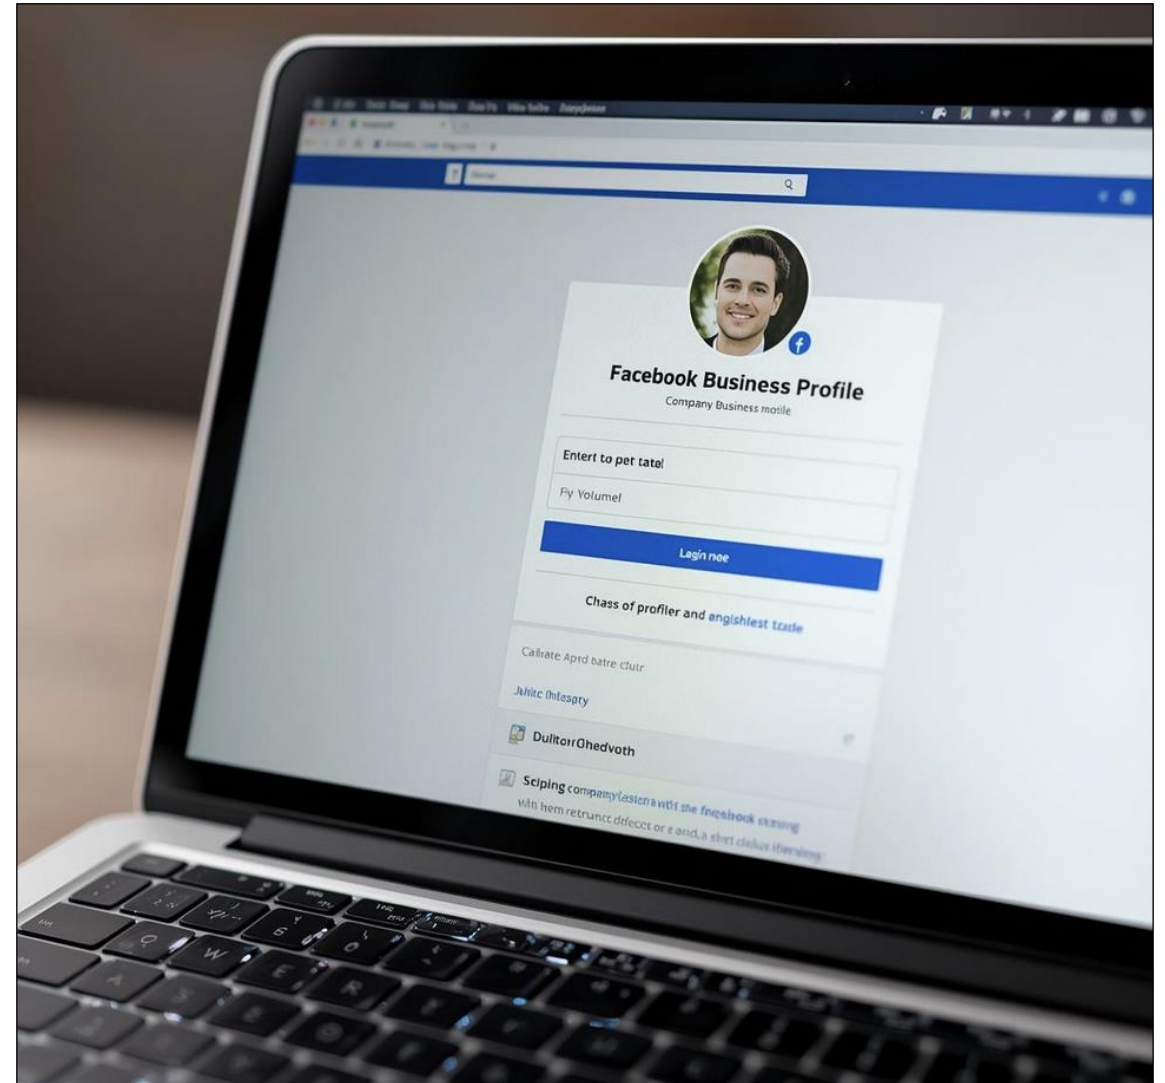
Facebook Business Profile

Company Business motile

Entert to pet tatel

Fy Volumel

Lagin nee

Chass of profiler and angishlest trade

Callrate Aprd batre clulr

Juhlte thitespry

DulitorrOhedvoth

Sciping companytestenawith the facebook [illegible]

with hem retrunce defecct or e and, a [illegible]